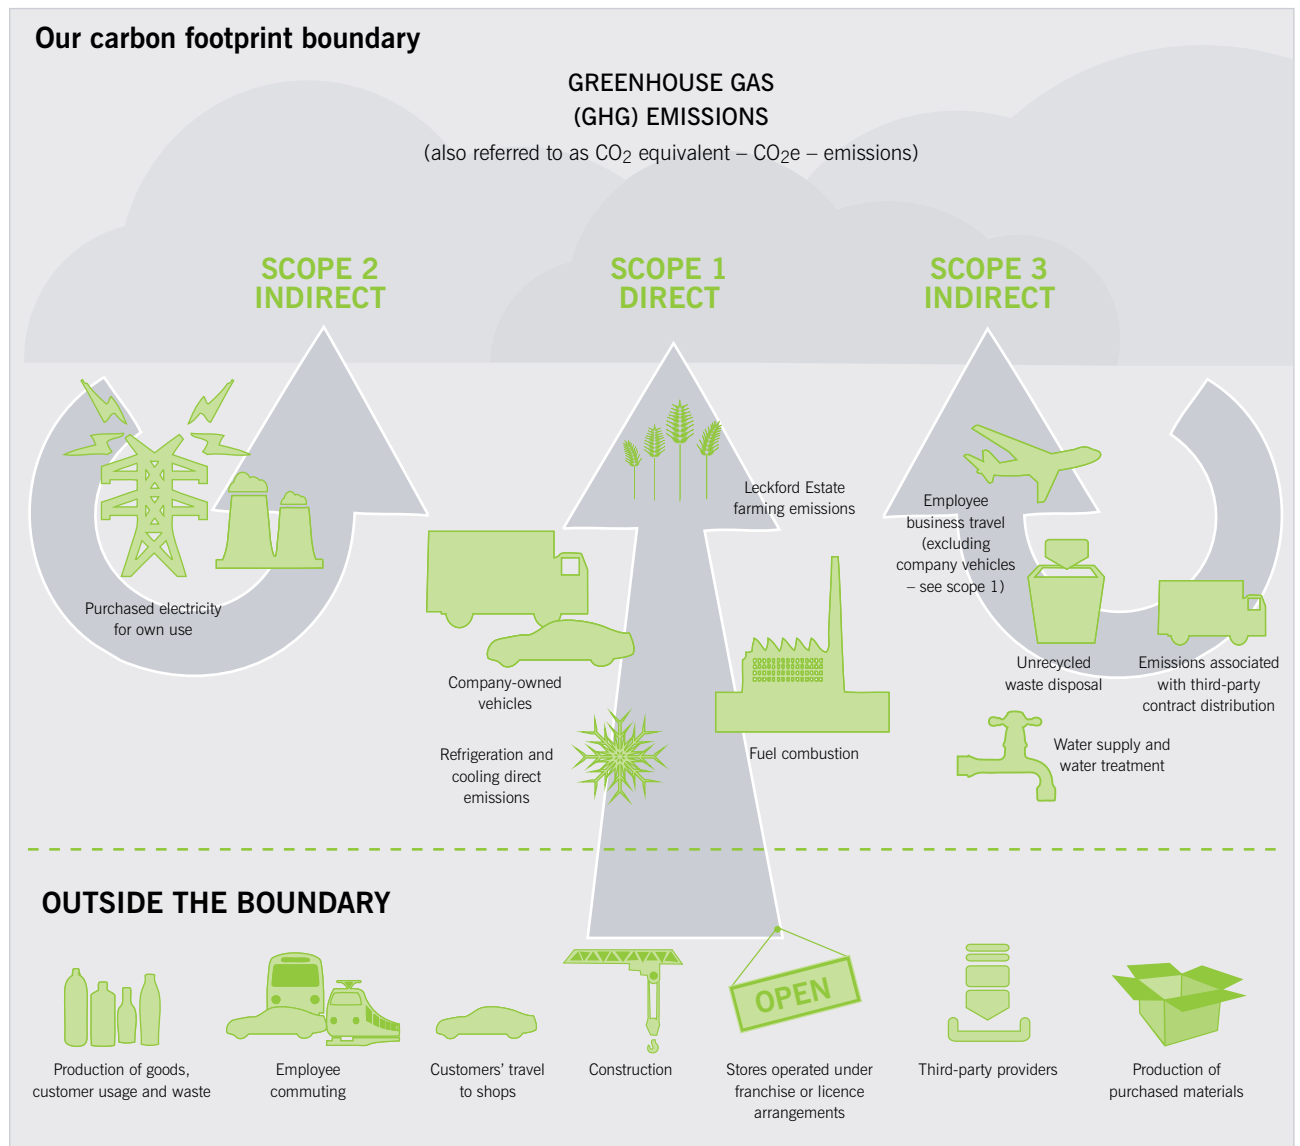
Our carbon footprint boundary

GREENHOUSE GAS (GHG) EMISSIONS

(also referred to as $CO_2$ equivalent – $CO_2e$ – emissions)

SCOPE 2 INDIRECT

SCOPE 1 DIRECT

SCOPE 3 INDIRECT

Purchased electricity for own use

Leckford Estate farming emissions

Company-owned vehicles

Refrigeration and cooling direct emissions

Fuel combustion

Employee business travel (excluding company vehicles – see scope 1)

Unrecycled waste disposal

Emissions associated with third-party contract distribution

Water supply and water treatment

OUTSIDE THE BOUNDARY

Production of goods, customer usage and waste

Employee commuting

Customers' travel to shops

Construction

OPEN

Stores operated under franchise or licence arrangements

Third-party providers

Production of purchased materials